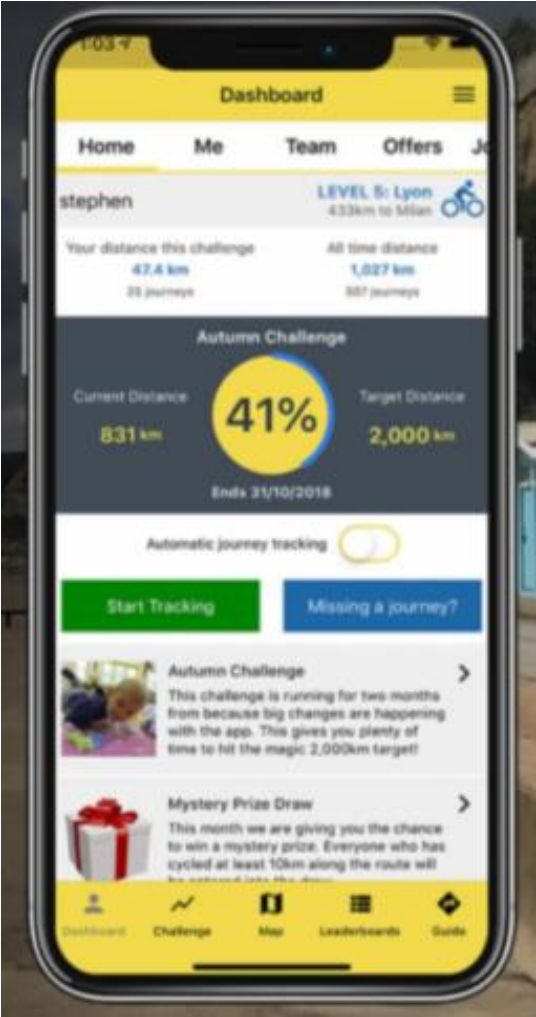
1:03

Dashboard

Home Me Team Offers Jo

stephen

LEVEL 5: Lyon
433km to Milan

Your distance this challenge
47.4 km
25 journeys

All time distance
1,027 km
557 journeys

Autumn Challenge

Current Distance
831 km

41%

Target Distance
2,000 km

Ends 31/10/2018

Automatic journey tracking

Start Tracking

Missing a journey?

Autumn Challenge
This challenge is running for two months from because big changes are happening with the app. This gives you plenty of time to hit the magic 2,000km target!

Mystery Prize Draw
This month we are giving you the chance to win a mystery prize. Everyone who has cycled at least 10km along the route will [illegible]

Dashboard Challenge Map Leaderboards Guide